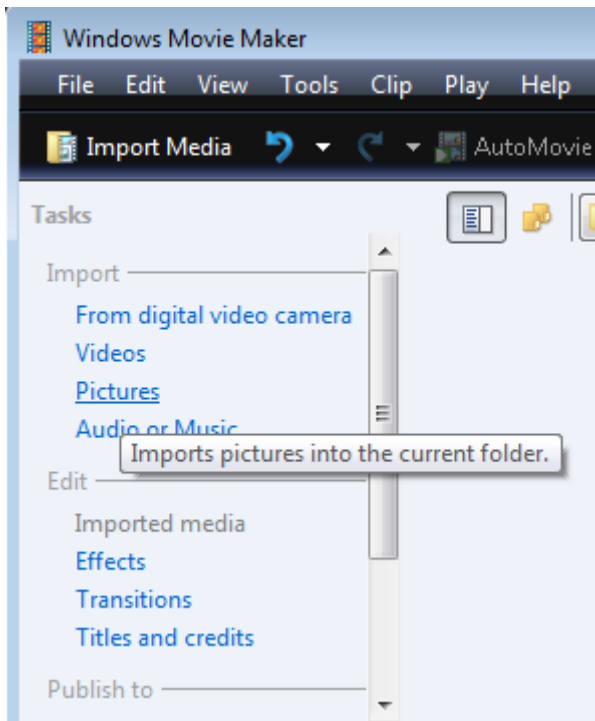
Windows Movie Maker

File Edit View Tools Clip Play Help

Import Media AutoMovie

Tasks

Import

From digital video camera

Videos

Pictures

Audio or Music

Imports pictures into the current folder.

Edit

Imported media

Effects

Transitions

Titles and credits

Publish to